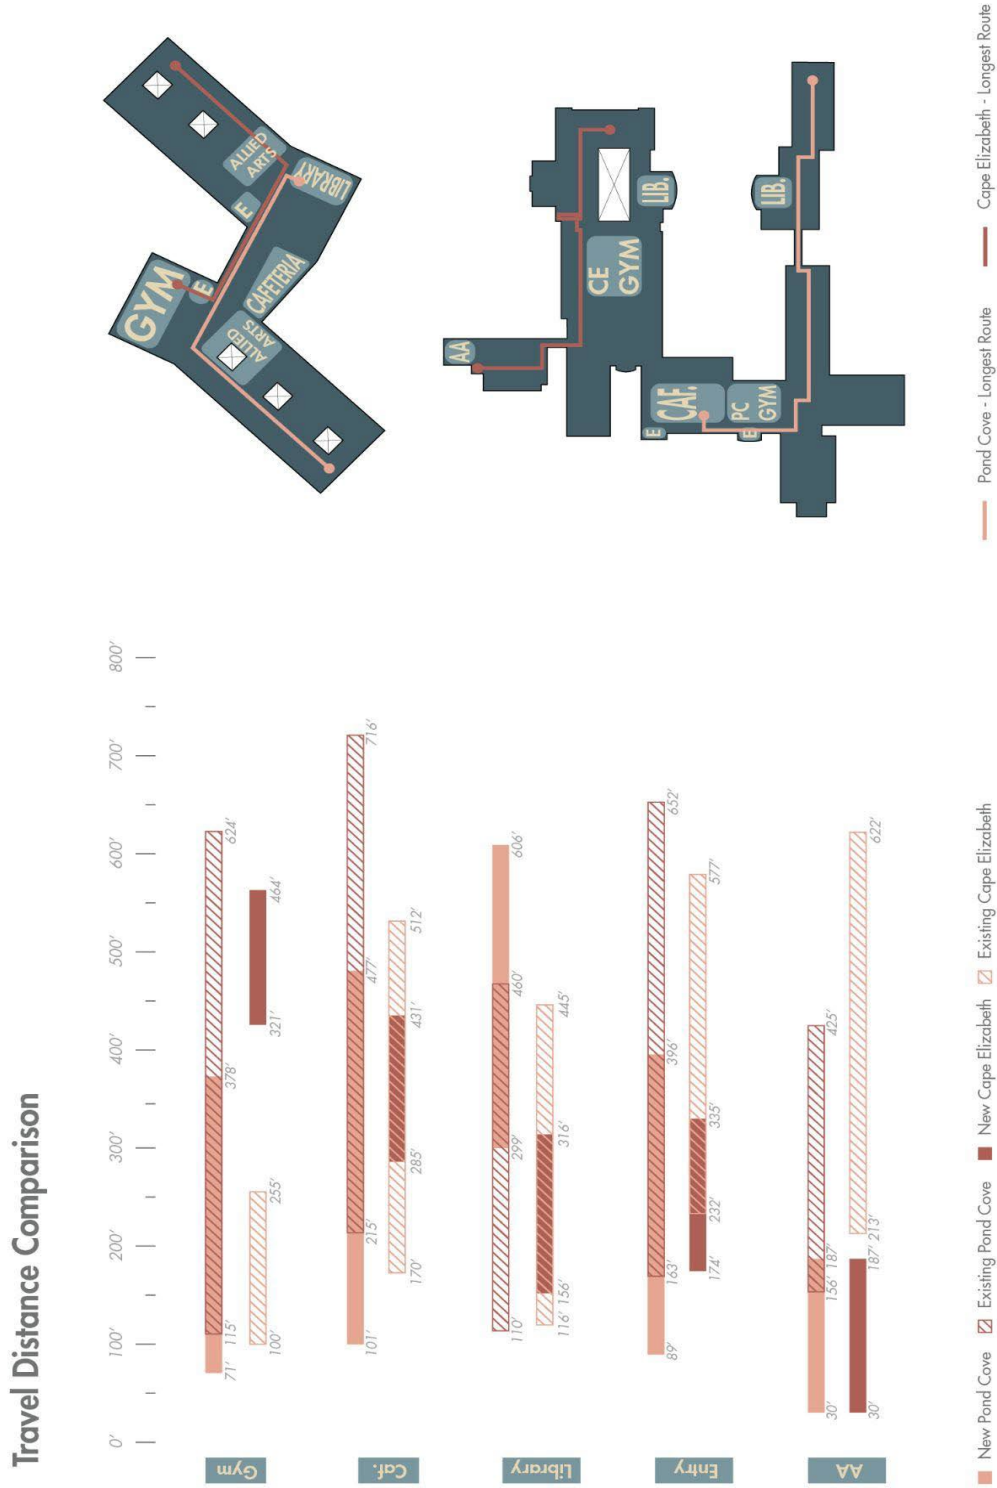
Travel Distance Comparison

0'
100'
200'
300'
400'
500'
600'
700'
800'

Gym
71'
115'
378'
624'
100'
255'
321'
464'

Caf.
101'
215'
477'
716'
170'
285'
431'
512'

Library
110'
299'
460'
606'
116'
156'
316'
445'

Entry
89'
163'
396'
652'
174'
232'
335'
577'

AA
30'
156'
187'
425'
30'
187'
213'
622'

New Pond Cove
Existing Pond Cove
New Cape Elizabeth
Existing Cape Elizabeth

GYM
E
ALLIED ARTS
E
LIBRARY
CAFETERIA
ALLIED ARTS

AA
CE GYM
LIB.
CAF.
E
PC GYM
E
LIB.

Pond Cove - Longest Route
Cape Elizabeth - Longest Route